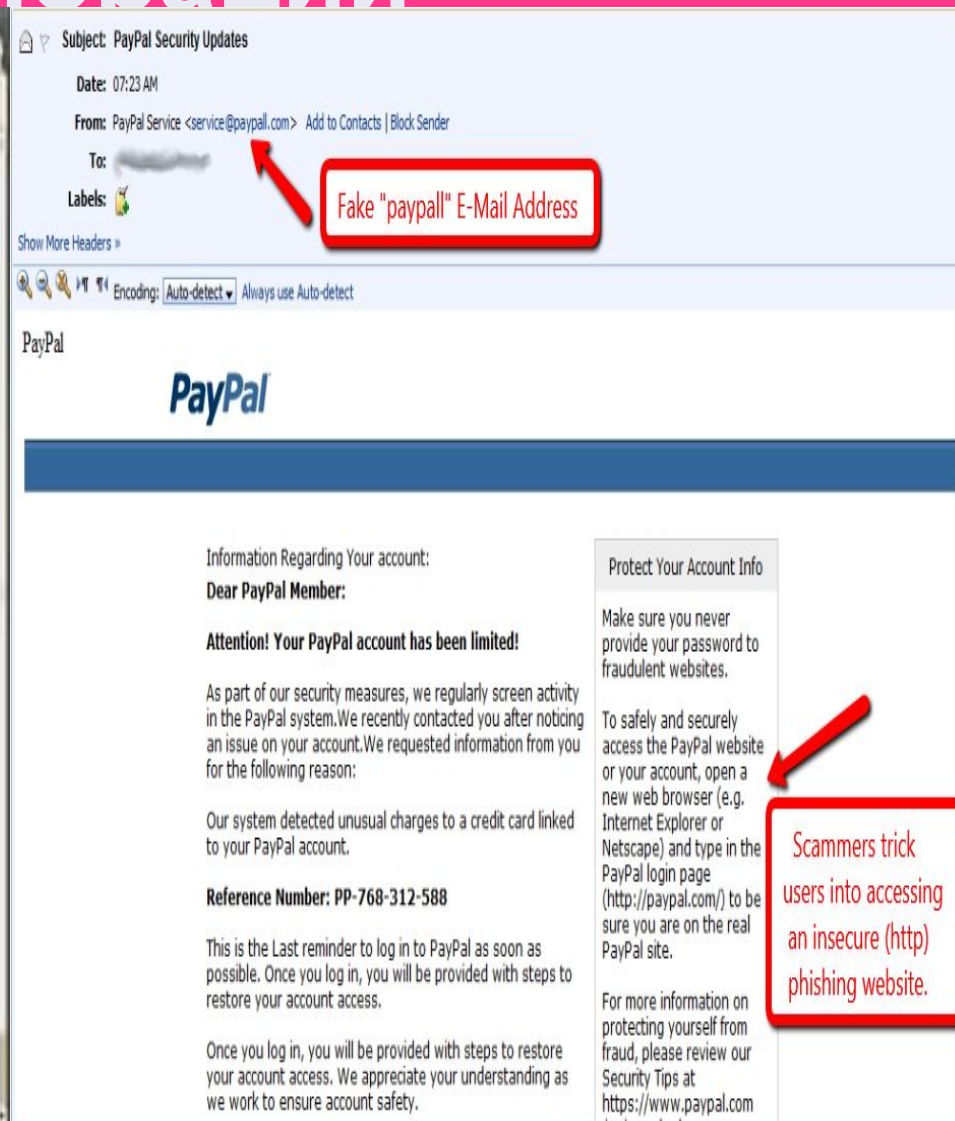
Subject: PayPal Security Updates

Date: 07:23 AM

From: PayPal Service <service@paypall.com> Add to Contacts | Block Sender

To: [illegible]

Labels:

Fake "paypall" E-Mail Address

Show More Headers »

Encoding: Auto-detect Always use Auto-detect

PayPal

PayPal

Information Regarding Your account:
Dear PayPal Member:

Attention! Your PayPal account has been limited!

As part of our security measures, we regularly screen activity in the PayPal system.We recently contacted you after noticing an issue on your account.We requested information from you for the following reason:

Our system detected unusual charges to a credit card linked to your PayPal account.

Reference Number: PP-768-312-588

This is the Last reminder to log in to PayPal as soon as possible. Once you log in, you will be provided with steps to restore your account access.

Once you log in, you will be provided with steps to restore your account access. We appreciate your understanding as we work to ensure account safety.

Protect Your Account Info

Make sure you never provide your password to fraudulent websites.

To safely and securely access the PayPal website or your account, open a new web browser (e.g. Internet Explorer or Netscape) and type in the PayPal login page (http://paypal.com/) to be sure you are on the real PayPal site.

For more information on protecting yourself from fraud, please review our Security Tips at https://www.paypal.com

Scammers trick users into accessing an insecure (http) phishing website.